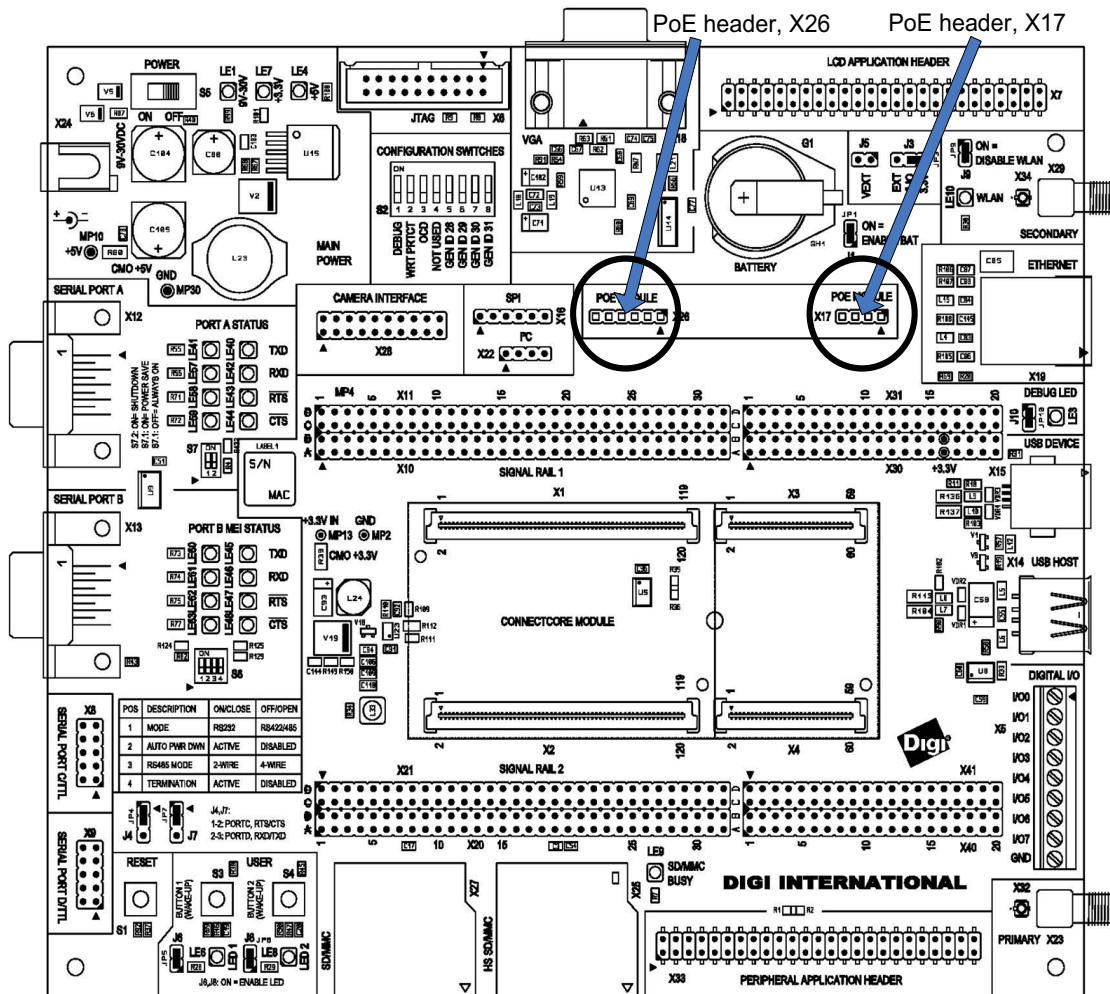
PoE header, X26
PoE header, X17

POWER
ON OFF
S5
LE1 9V-30V
LE7 +3.3V
LE4 +5V
X24
9V-30VDC
C104
C86
U15
V2
+5V MP10
CMO +5V
GND MP30
L23
MAIN POWER
JTAG X6
CONFIGURATION SWITCHES
ON
S2 1 2 3 4 5 6 7 8
DEBUG
WRT PRTCT
OCD
NOT USED
GEN IO 28
GEN IO 29
GEN IO 30
GEN IO 31
VGA
U43
G1
BATTERY
LCD APPLICATION HEADER
X7
J5 J3
VEXT EXT
JP1
ON = ENABLE BAT
ON = DISABLE WLAN
J9
WLAN
X34
X29
SECONDARY
ETHERNET
X19
SERIAL PORT A
X12
PORT A STATUS
TXD
RXD
RTS
CTS
S7.2: ON= SHUTDOWN
S7.1: ON= POWER SAVE
S7.1: OFF= ALWAYS ON
S7
LABEL 1
S/N
MAC
CAMERA INTERFACE
X28
SPI
X16
I²C
X22
POE MODULE
X26
POE MODULE
X17
MP4
X11
1 5 10 15 20 25 30
X10
SIGNAL RAIL 1
X31
X30
+3.3V
DEBUG LED
J10
LE3
USB DEVICE
X15
SERIAL PORT B
X13
PORT B MEI STATUS
TXD
RXD
RTS
CTS
S6
ON
1 2 3 4
+3.3V IN GND
MP13 MP2
CMO +3.3V
L24
V19
X1
X3
CONNECTCORE MODULE
X2
X4
119 120 59 60
USB HOST
X14
DIGITAL I/O
I/O0
I/O1
I/O2
I/O3
I/O4
I/O5
I/O6
I/O7
GND
X5
Digi
X8
SERIAL PORT C/TTL
POS DESCRIPTION ON/CLOSE OFF/OPEN
| POS | DESCRIPTION | ON/CLOSE | OFF/OPEN |
|---|---|---|---|
| 1 | MODE | RS232 | RS422/485 |
| 2 | AUTO PWR DWN | ACTIVE | DISABLED |
| 3 | RS485 MODE | 2-WIRE | 4-WIRE |
| 4 | TERMINATION | ACTIVE | DISABLED |
J4
J7
J4,J7:
1-2: PORTC, RTS/CTS
2-3: PORTD, RXD/TXD
X21
SIGNAL RAIL 2
X20
X41
X40
X9
SERIAL PORT D/TTL
RESET
S1
USER
S3 S4
BUTTON 1 (WAKE-UP)
BUTTON 2 (WAKE-UP)
J6 LE6 LED 1
J8 LE8 LED 2
J6,J8: ON = ENABLE LED
SD/MMC
X27
HS SD/MMC
X25
LE9
SD/MMC BUSY
DIGI INTERNATIONAL
X32
PRIMARY X23
X33
PERIPHERAL APPLICATION HEADER